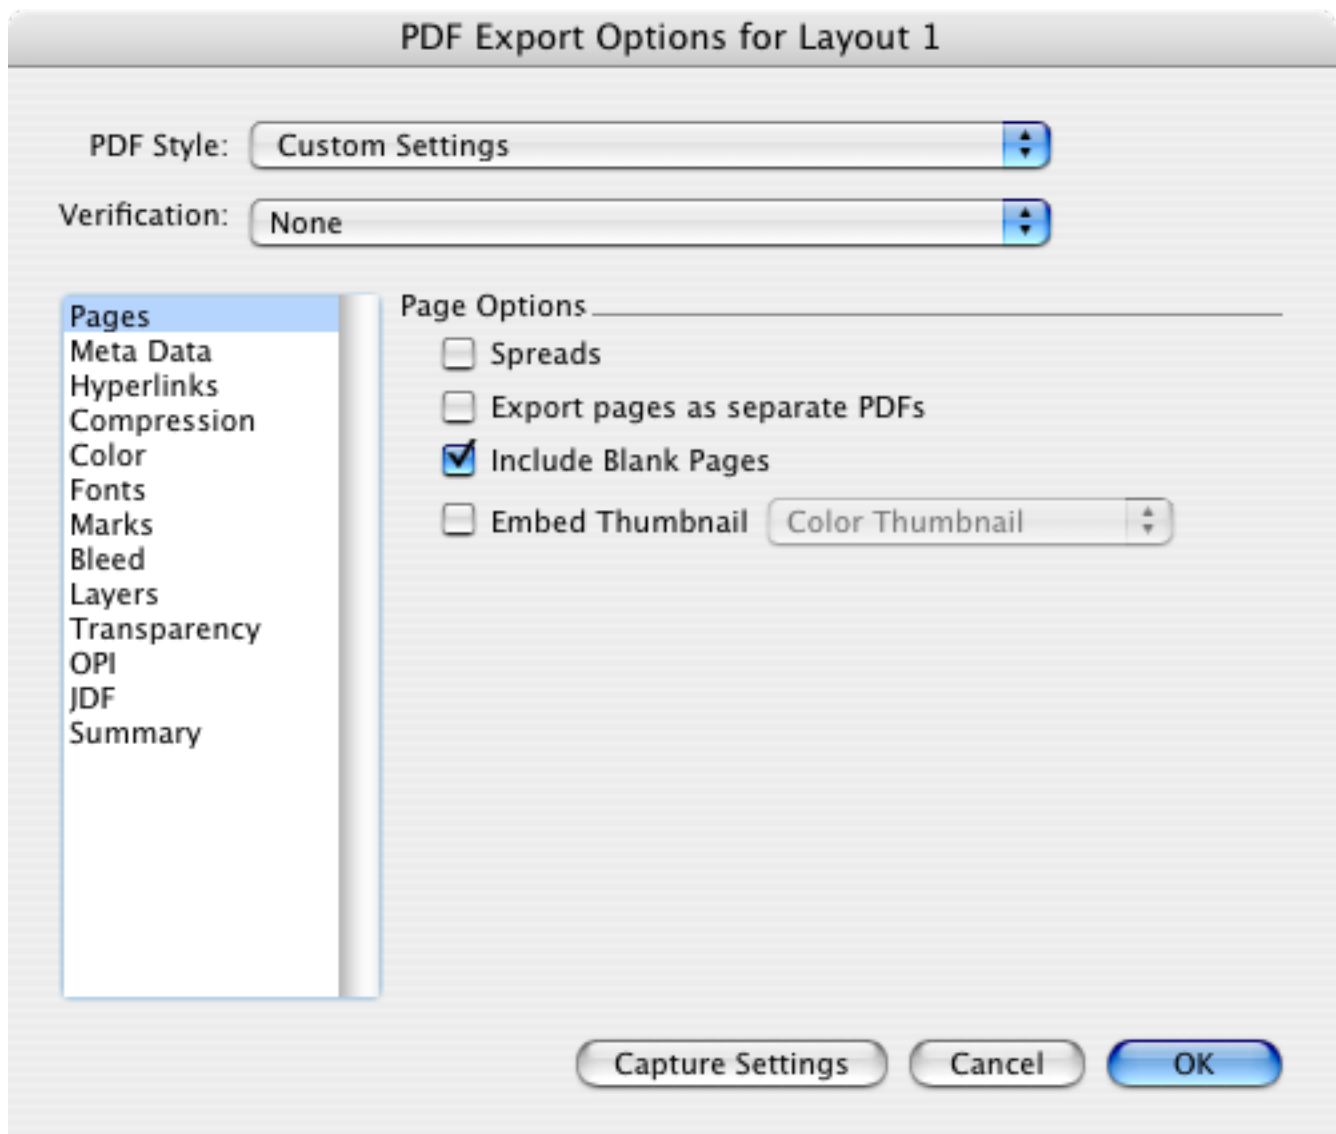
PDF Export Options for Layout 1

PDF Style: Custom Settings

Verification: None

Pages
Meta Data
Hyperlinks
Compression
Color
Fonts
Marks
Bleed
Layers
Transparency
OPI
JDF
Summary

Page Options

Spreads

Export pages as separate PDFs

Include Blank Pages

Embed Thumbnail Color Thumbnail

Capture Settings Cancel OK